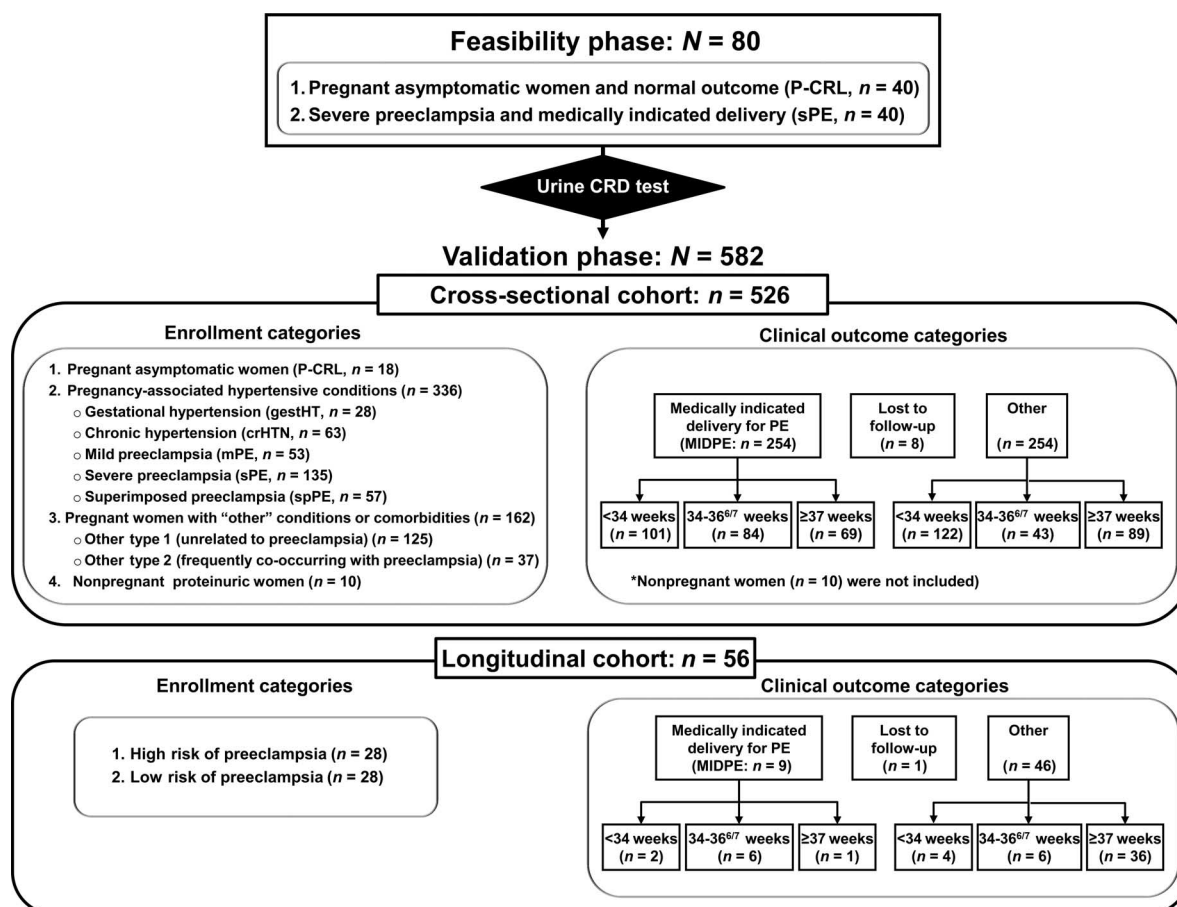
Feasibility phase: $N$ = 80

1. Pregnant asymptomatic women and normal outcome (P-CRL, $n$ = 40)
2. Severe preeclampsia and medically indicated delivery (sPE, $n$ = 40)

Urine CRD test

Validation phase: $N$ = 582

Cross-sectional cohort: $n$ = 526

Enrollment categories

1. Pregnant asymptomatic women (P-CRL, $n$ = 18)
2. Pregnancy-associated hypertensive conditions ($n$ = 336)
○ Gestational hypertension (gestHT, $n$ = 28)
○ Chronic hypertension (crHTN, $n$ = 63)
○ Mild preeclampsia (mPE, $n$ = 53)
○ Severe preeclampsia (sPE, $n$ = 135)
○ Superimposed preeclampsia (spPE, $n$ = 57)
3. Pregnant women with "other" conditions or comorbidities ($n$ = 162)
○ Other type 1 (unrelated to preeclampsia) ($n$ = 125)
○ Other type 2 (frequently co-occurring with preeclampsia) ($n$ = 37)
4. Nonpregnant proteinuric women ($n$ = 10)

Clinical outcome categories

Medically indicated delivery for PE (MIDPE: $n$ = 254)

Lost to follow-up ($n$ = 8)

Other ($n$ = 254)

<34 weeks ($n$ = 101)
34-36$^{6/7}$ weeks ($n$ = 84)
≥37 weeks ($n$ = 69)
<34 weeks ($n$ = 122)
34-36$^{6/7}$ weeks ($n$ = 43)
≥37 weeks ($n$ = 89)

*Nonpregnant women ($n$ = 10) were not included)

Longitudinal cohort: $n$ = 56

Enrollment categories

1. High risk of preeclampsia ($n$ = 28)
2. Low risk of preeclampsia ($n$ = 28)

Clinical outcome categories

Medically indicated delivery for PE (MIDPE: $n$ = 9)

Lost to follow-up ($n$ = 1)

Other ($n$ = 46)

<34 weeks ($n$ = 2)
34-36$^{6/7}$ weeks ($n$ = 6)
≥37 weeks ($n$ = 1)
<34 weeks ($n$ = 4)
34-36$^{6/7}$ weeks ($n$ = 6)
≥37 weeks ($n$ = 36)